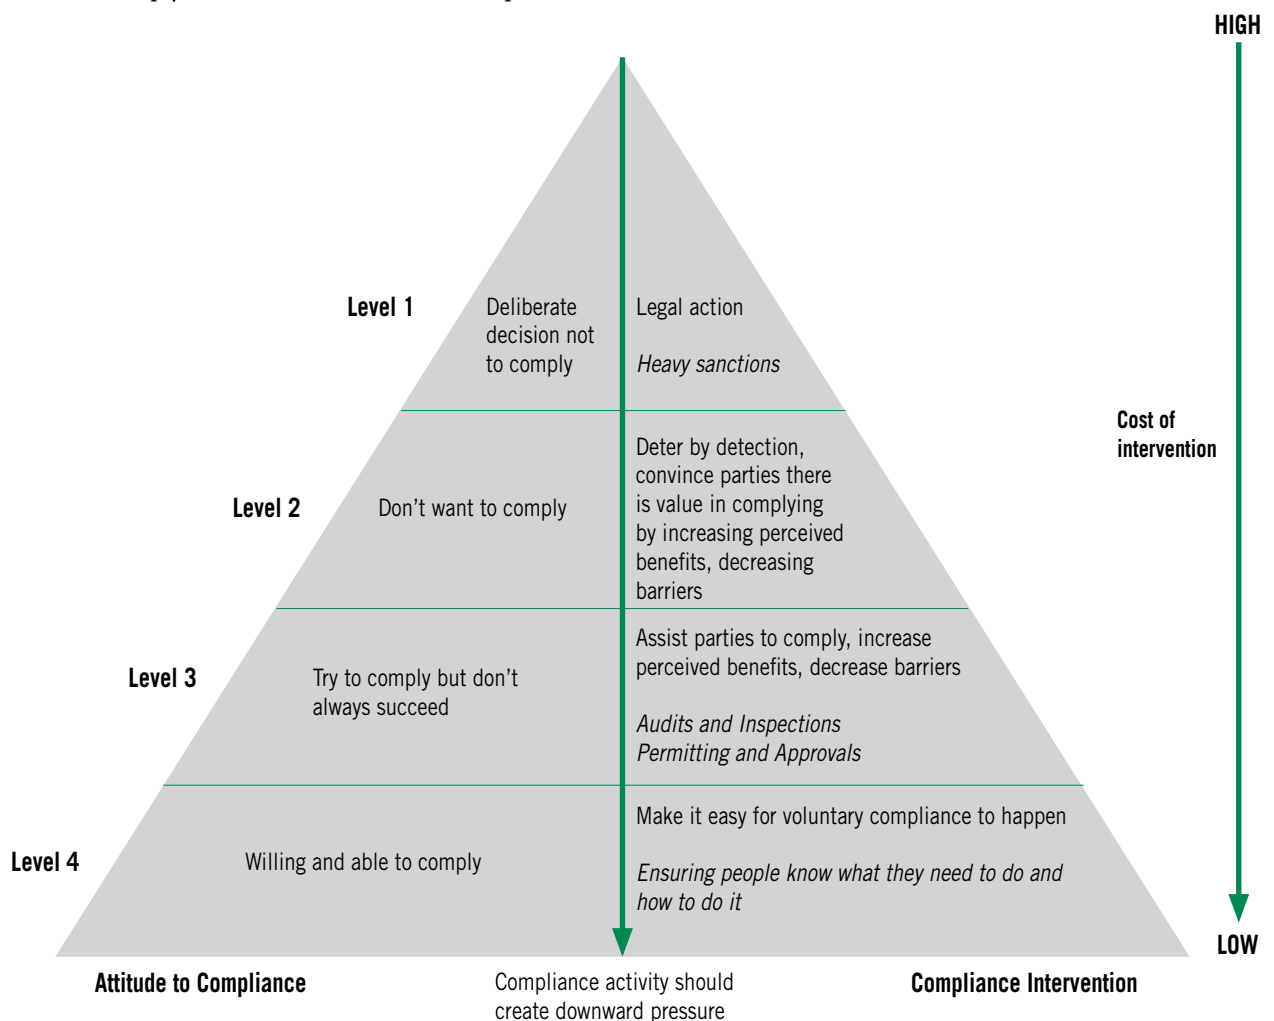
HIGH

Level 1

Deliberate decision not to comply

Legal action

*Heavy sanctions*

Cost of intervention

Level 2

Don't want to comply

Deter by detection, convince parties there is value in complying by increasing perceived benefits, decreasing barriers

Level 3

Try to comply but don't always succeed

Assist parties to comply, increase perceived benefits, decrease barriers

*Audits and Inspections*
*Permitting and Approvals*

Level 4

Willing and able to comply

Make it easy for voluntary compliance to happen

*Ensuring people know what they need to do and how to do it*

LOW

Attitude to Compliance

Compliance activity should create downward pressure

Compliance Intervention